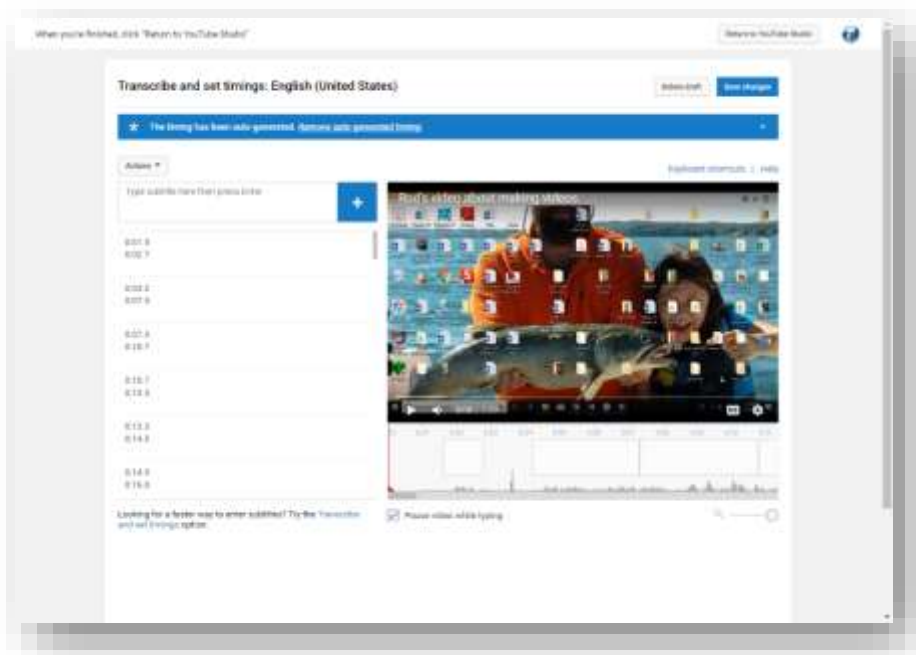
When you're finished, click "Return to YouTube Studio"

Return to YouTube Studio

Transcribe and set timings: English (United States)

Save draft

Save changes

The timing has been auto-generated. Remove auto-generated timing

Actions

Keyboard shortcuts | Help

Type subtitle here then press Enter

+

0:01.5
0:02.7

0:03.3
0:07.5

0:07.5
0:10.7

0:10.7
0:13.3

0:13.3
0:14.5

0:14.5
0:16.5

Rod's video about making videos

Looking for a faster way to enter subtitles? Try the Transcribe and set timings option.

Pause video while typing